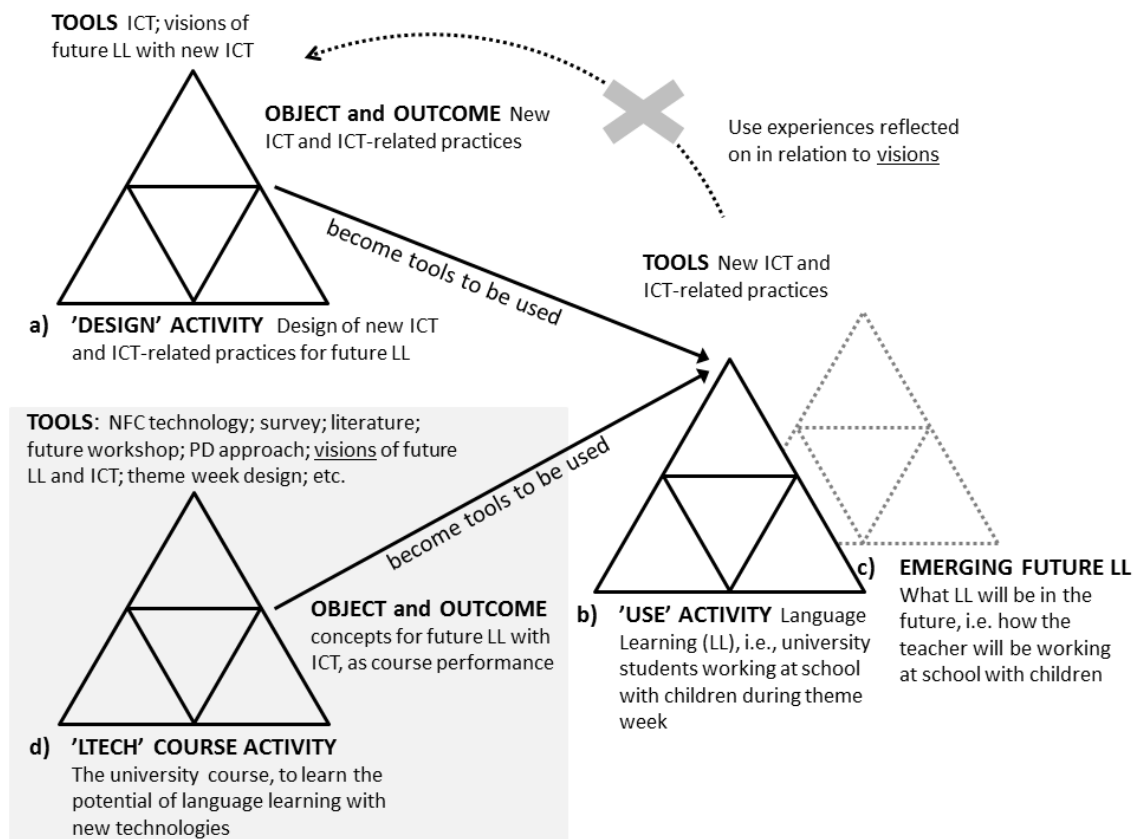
**TOOLS** ICT; visions of future LL with new ICT

**OBJECT and OUTCOME** New ICT and ICT-related practices

Use experiences reflected on in relation to visions

become tools to be used

**TOOLS** New ICT and ICT-related practices

**a) 'DESIGN' ACTIVITY** Design of new ICT and ICT-related practices for future LL

**TOOLS**: NFC technology; survey; literature; future workshop; PD approach; visions of future LL and ICT; theme week design; etc.

become tools to be used

**OBJECT and OUTCOME** concepts for future LL with ICT, as course performance

**b) 'USE' ACTIVITY** Language Learning (LL), i.e., university students working at school with children during theme week

**c) EMERGING FUTURE LL** What LL will be in the future, i.e. how the teacher will be working at school with children

**d) 'LTECH' COURSE ACTIVITY** The university course, to learn the potential of language learning with new technologies